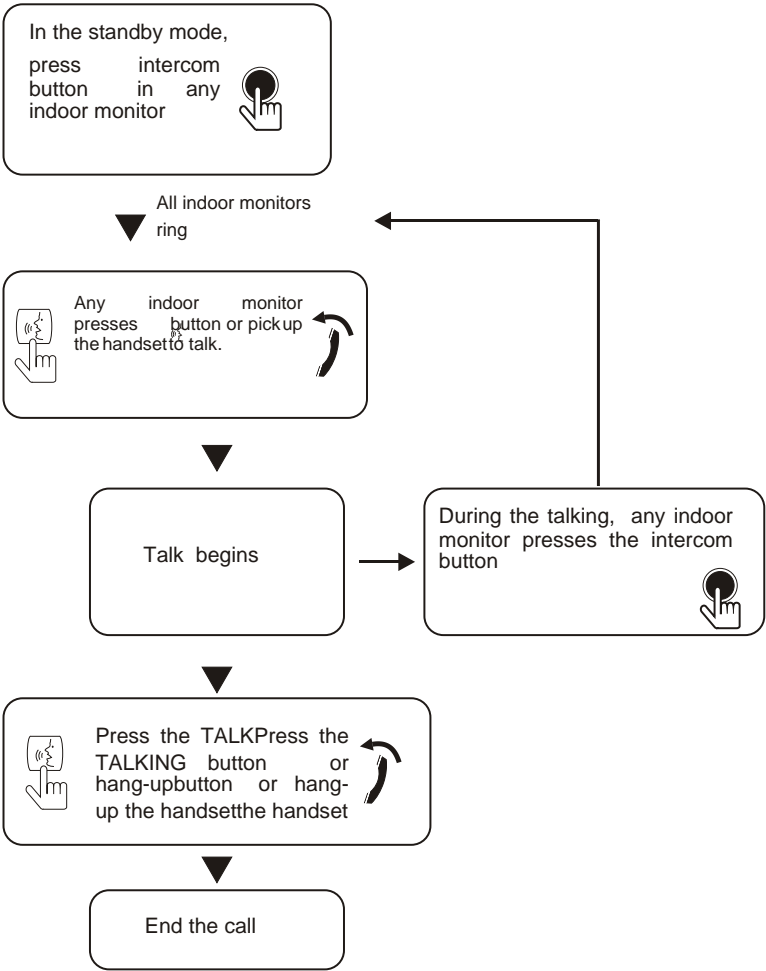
In the standby mode, press intercom button in any indoor monitor

All indoor monitors ring

Any indoor monitor presses button or pickup the handset to talk.

Talk begins

During the talking, any indoor monitor presses the intercom button

Press the TALKPress the TALKING button or hang-upbutton or hang-up the handsetthe handset

End the call